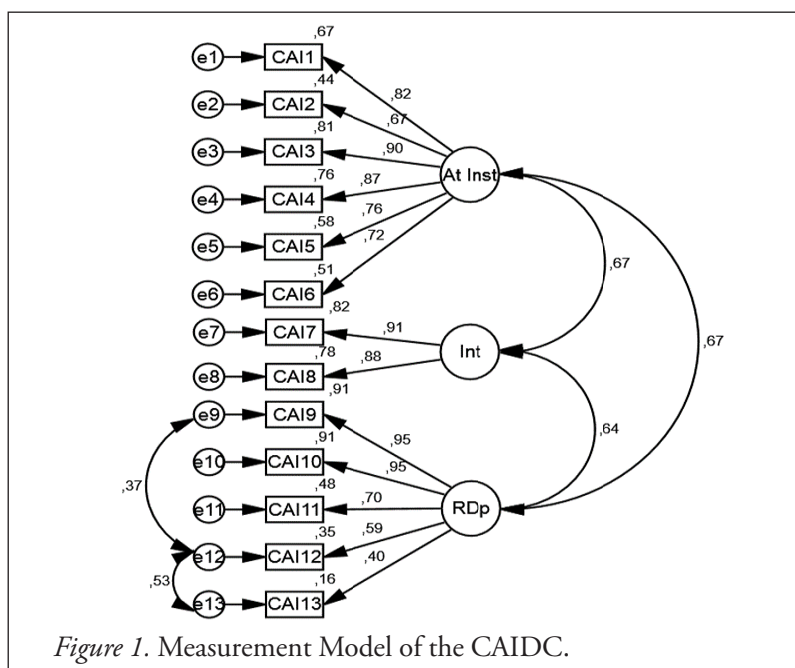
,67
e1 CAI1
,82
,44
e2 CAI2
,67
,81
e3 CAI3
,90
At Inst
,76
e4 CAI4
,87
,58
,76
e5 CAI5
,72
,51
e6 CAI6
,67
,82
e7 CAI7
,91
Int
,67
,78
e8 CAI8
,88
,91
e9 CAI9
,95
,64
,91
,37
e10 CAI10
,95
,48
e11 CAI11
,70
RDp
,35
,59
e12 CAI12
,40
,53
,16
e13 CAI13

*Figure 1.* Measurement Model of the CAIDC.